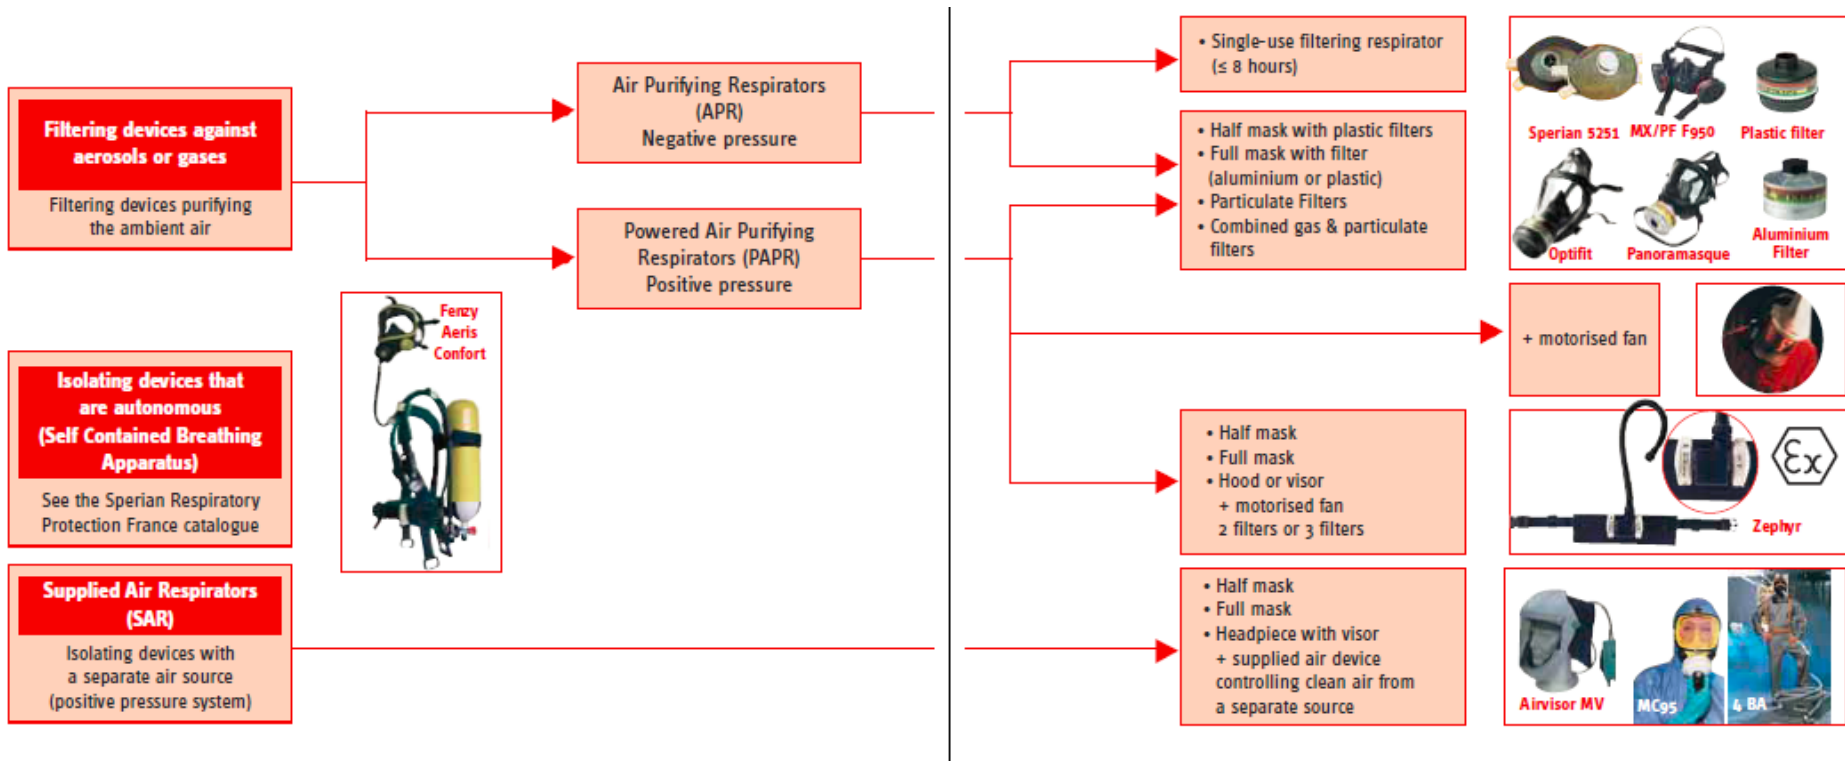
Filtering devices against aerosols or gases

Filtering devices purifying the ambient air

Air Purifying Respirators (APR) Negative pressure

Powered Air Purifying Respirators (PAPR) Positive pressure

Isolating devices that are autonomous (Self Contained Breathing Apparatus)

See the Sperian Respiratory Protection France catalogue

Fenzy Aeris Confort

Supplied Air Respirators (SAR)

Isolating devices with a separate air source (positive pressure system)

• Single-use filtering respirator (≤ 8 hours)

• Half mask with plastic filters
• Full mask with filter (aluminium or plastic)
• Particulate Filters
• Combined gas & particulate filters

Sperian 5251 MX/PF F950 Plastic filter

Optifit Panoramasque Aluminium Filter

+ motorised fan

• Half mask
• Full mask
• Hood or visor
+ motorised fan
2 filters or 3 filters

Zephyr

• Half mask
• Full mask
• Headpiece with visor
+ supplied air device controlling clean air from a separate source

Airvisor MV MC95 4 BA